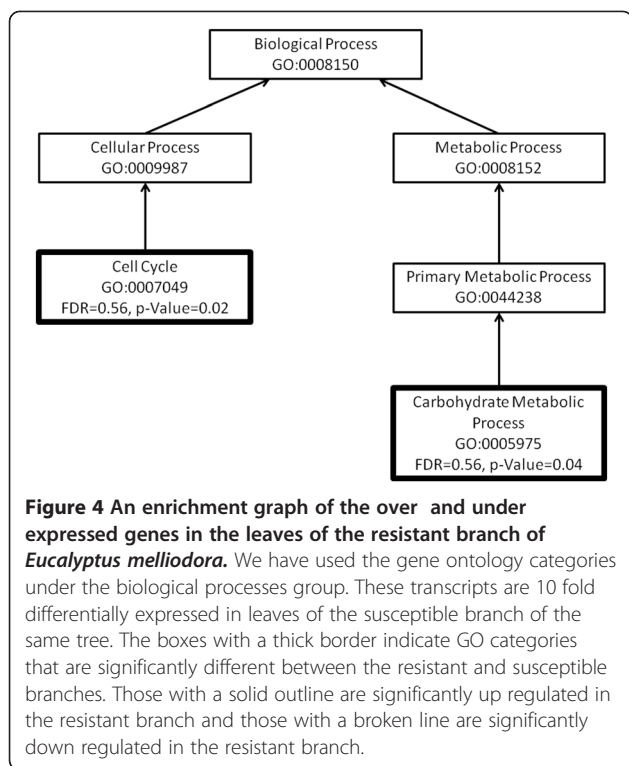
Biological Process
GO:0008150

Cellular Process
GO:0009987

Metabolic Process
GO:0008152

Cell Cycle
GO:0007049
FDR=0.56, p-Value=0.02

Primary Metabolic Process
GO:0044238

Carbohydrate Metabolic Process
GO:0005975
FDR=0.56, p-Value=0.04

**Figure 4 An enrichment graph of the over and under expressed genes in the leaves of the resistant branch of *Eucalyptus melliodora*.** We have used the gene ontology categories under the biological processes group. These transcripts are 10 fold differentially expressed in leaves of the susceptible branch of the same tree. The boxes with a thick border indicate GO categories that are significantly different between the resistant and susceptible branches. Those with a solid outline are significantly up regulated in the resistant branch and those with a broken line are significantly down regulated in the resistant branch.